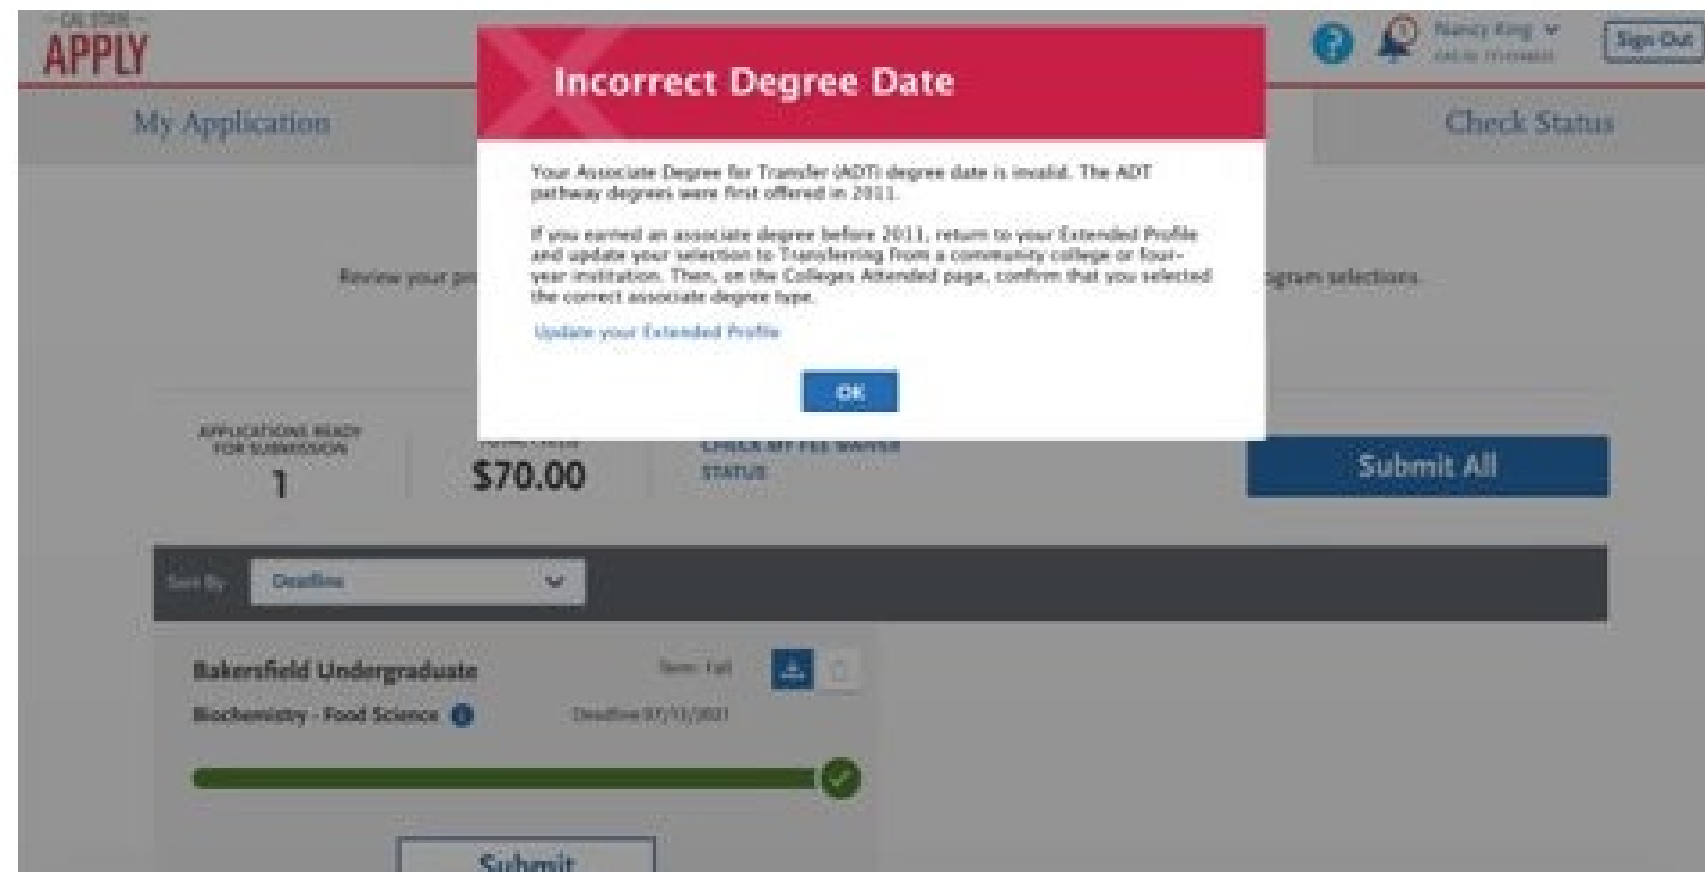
CAL STATE
APPLY

Nancy King
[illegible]

Sign Out

My Application

Check Status

Incorrect Degree Date

Your Associate Degree for Transfer (ADT) degree date is invalid. The ADT pathway degrees were first offered in 2011.

If you earned an associate degree before 2011, return to your Extended Profile and update your selection to Transferring from a community college or four-year institution. Then, on the Colleges Attended page, confirm that you selected the correct associate degree type.

Update your Extended Profile

OK

Review your pr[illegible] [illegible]gram selections.

APPLICATIONS READY FOR SUBMISSION
1

TOTAL FEES
$70.00

CHECK MY FEE WAIVER STATUS

Submit All

Sort By Deadline

Bakersfield Undergraduate
Term: Fall
Biochemistry - Food Science
Deadline 07/31/2021

Submit